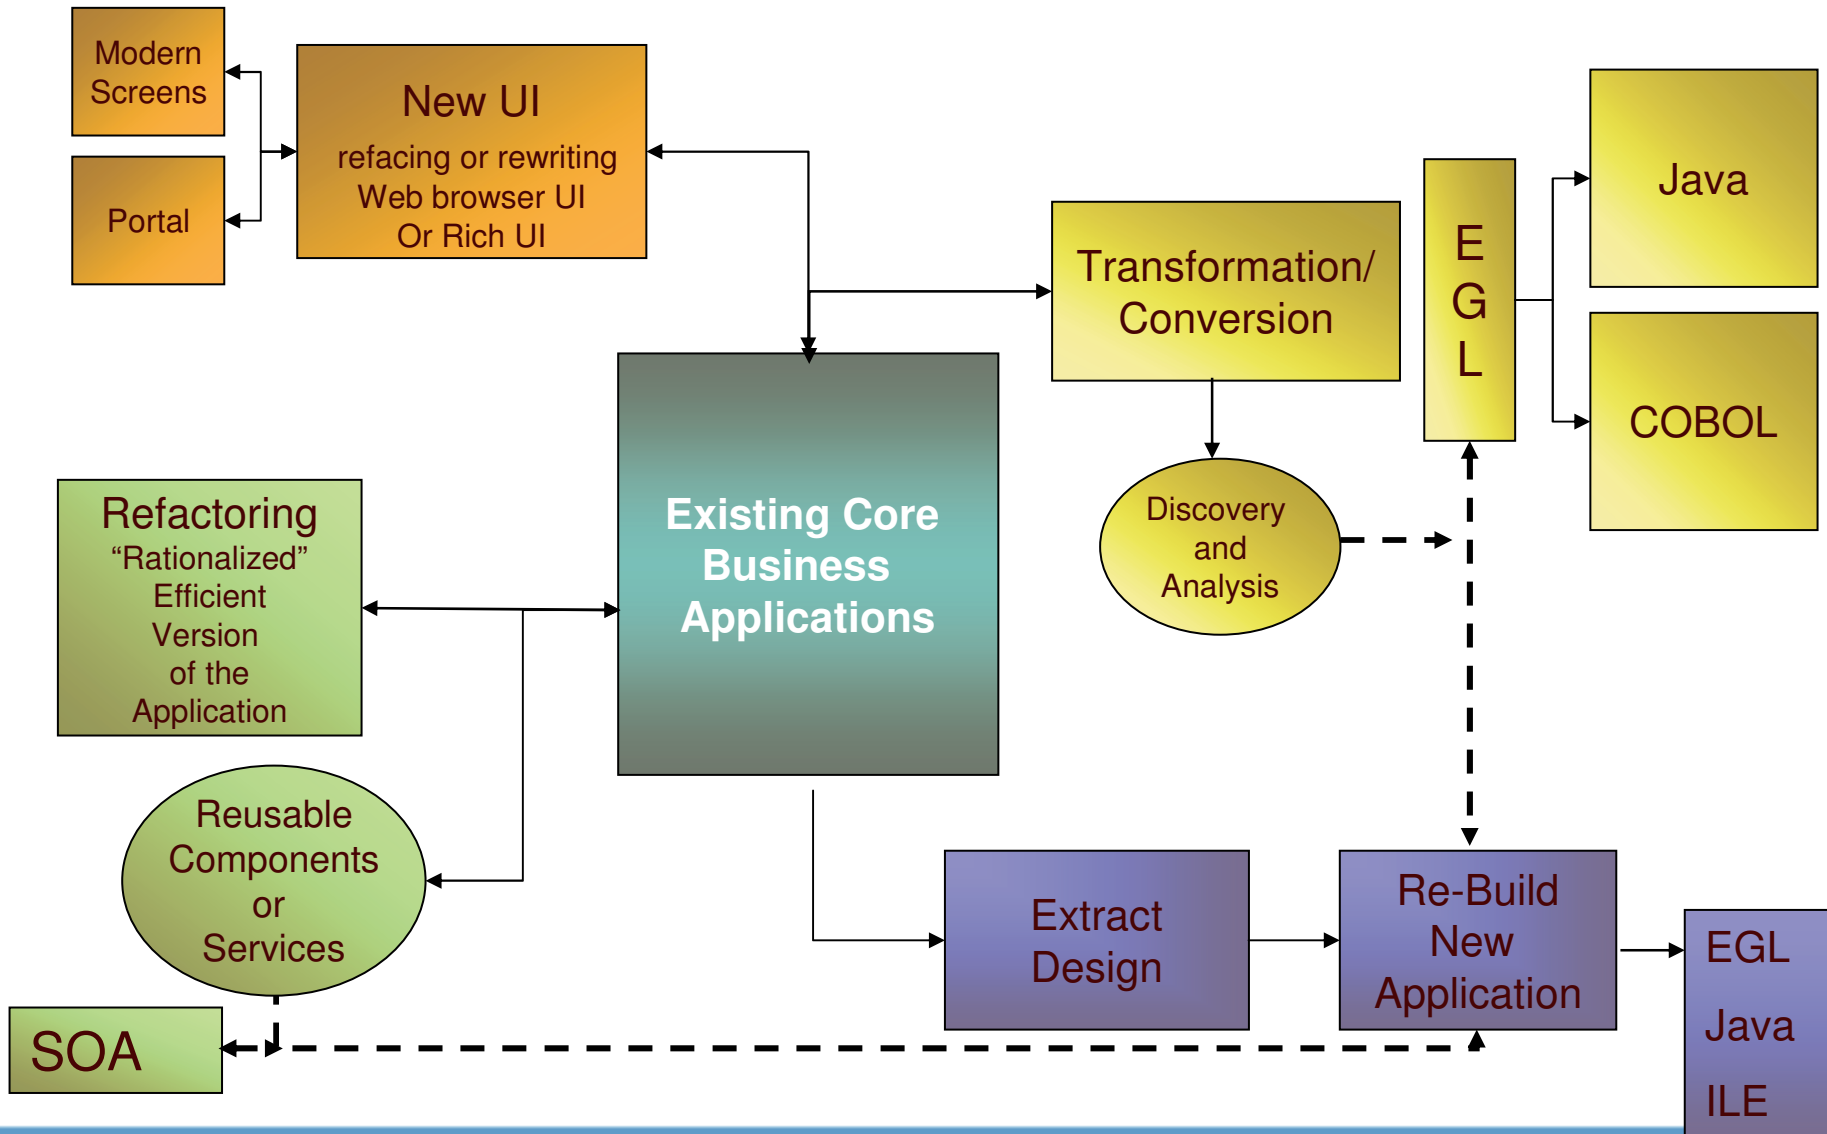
Modern Screens

Portal

New UI
refacing or rewriting
Web browser UI
Or Rich UI

Transformation/
Conversion

E
G
L

Java

COBOL

Discovery
and
Analysis

Refactoring
“Rationalized”
Efficient
Version
of the
Application

Existing Core
Business
Applications

Reusable
Components
or
Services

Extract
Design

Re-Build
New
Application

EGL
Java
ILE

SOA